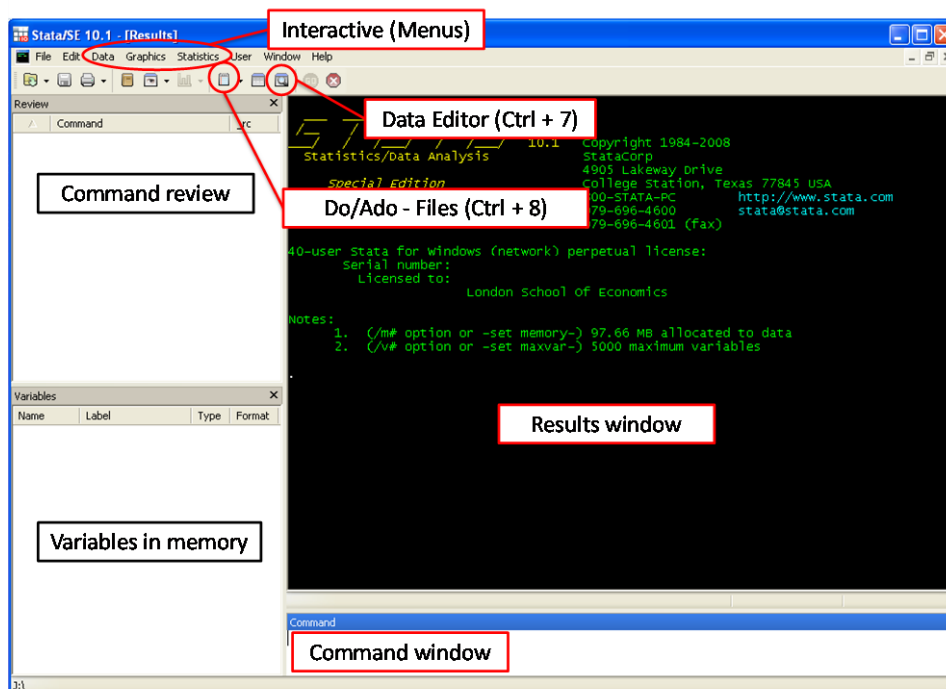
Stata/SE 10.1 - [Results]

Interactive (Menus)

File Edit Data Graphics Statistics User Window Help

Review

Command

_rc

Data Editor (Ctrl + 7)

10.1 Copyright 1984-2008
Statistics/Data Analysis StataCorp
4905 Lakeway Drive
Special Edition College Station, Texas 77845 USA
800-STATA-PC http://www.stata.com
979-696-4600 stata@stata.com
979-696-4601 (fax)

Command review

Do/Ado - Files (Ctrl + 8)

40-user Stata for Windows (network) perpetual license:
Serial number:
Licensed to:
London School of Economics

Notes:
1. (/m# option or -set memory-) 97.66 MB allocated to data
2. (/v# option or -set maxvar-) 5000 maximum variables

.

Variables

Name Label Type Format

Results window

Variables in memory

Command

Command window